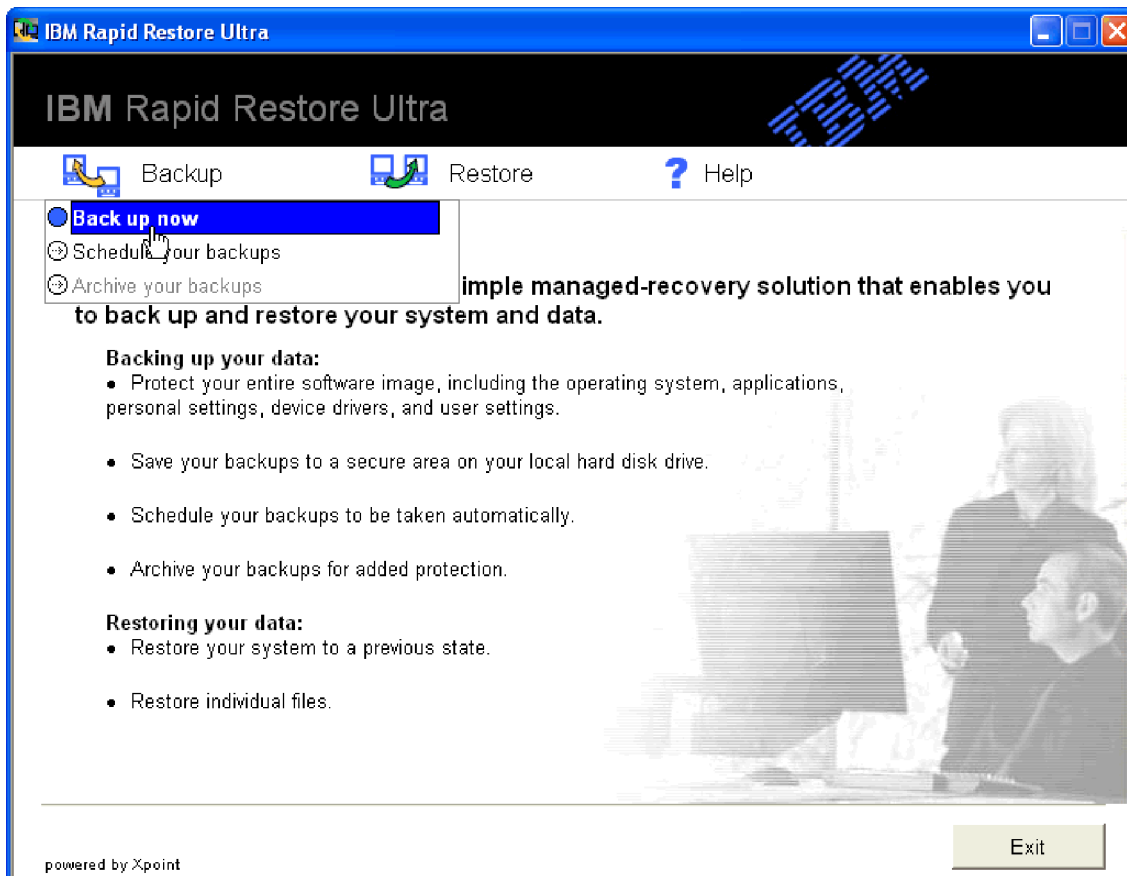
IBM Rapid Restore Ultra

IBM Rapid Restore Ultra

IBM

Backup Restore Help

Back up now
Schedule your backups
Archive your backups

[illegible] imple managed-recovery solution that enables you to back up and restore your system and data.

Backing up your data:
• Protect your entire software image, including the operating system, applications, personal settings, device drivers, and user settings.

• Save your backups to a secure area on your local hard disk drive.

• Schedule your backups to be taken automatically.

• Archive your backups for added protection.

Restoring your data:
• Restore your system to a previous state.

• Restore individual files.

powered by Xpoint

Exit